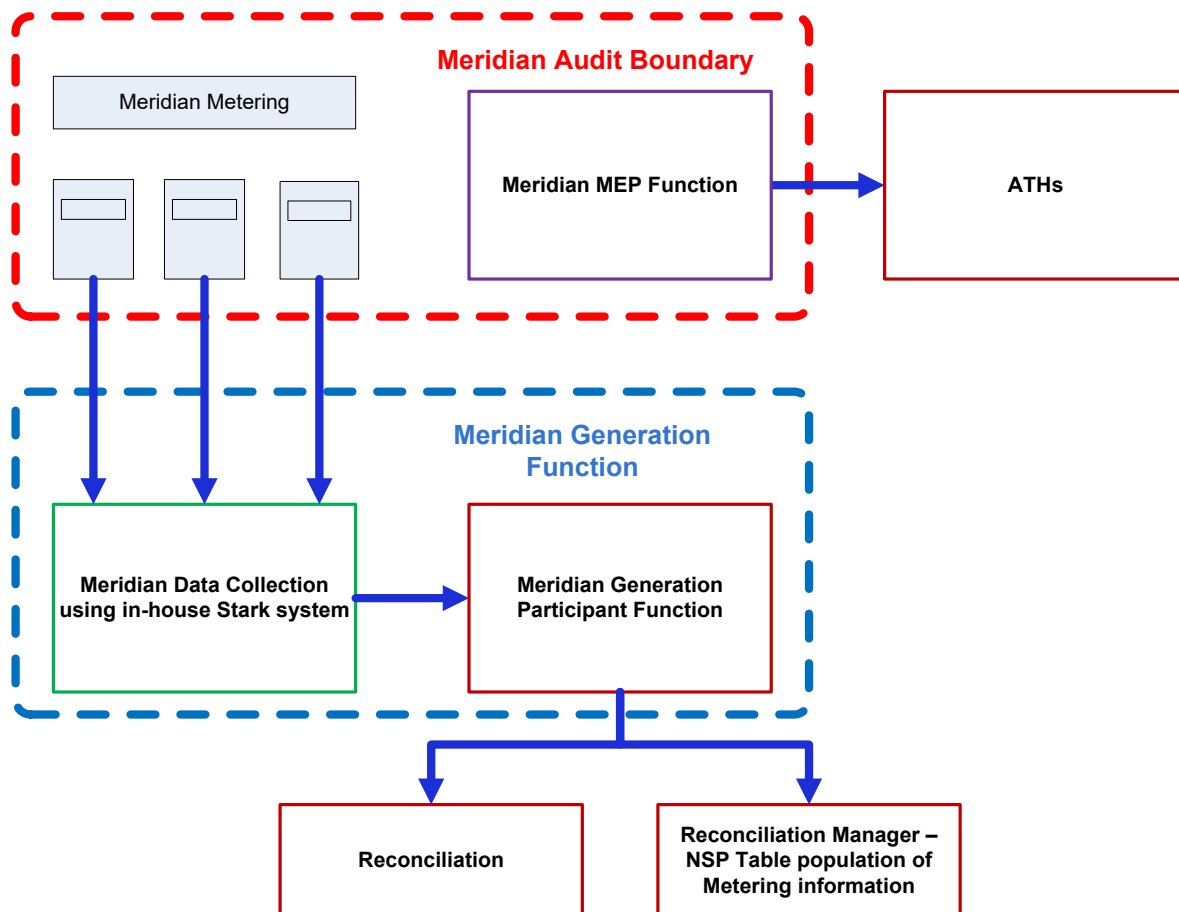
Meridian Audit Boundary

Meridian Metering

Meridian MEP Function

ATHs

Meridian Generation Function

Meridian Data Collection using in-house Stark system

Meridian Generation Participant Function

Reconciliation

Reconciliation Manager – NSP Table population of Metering information